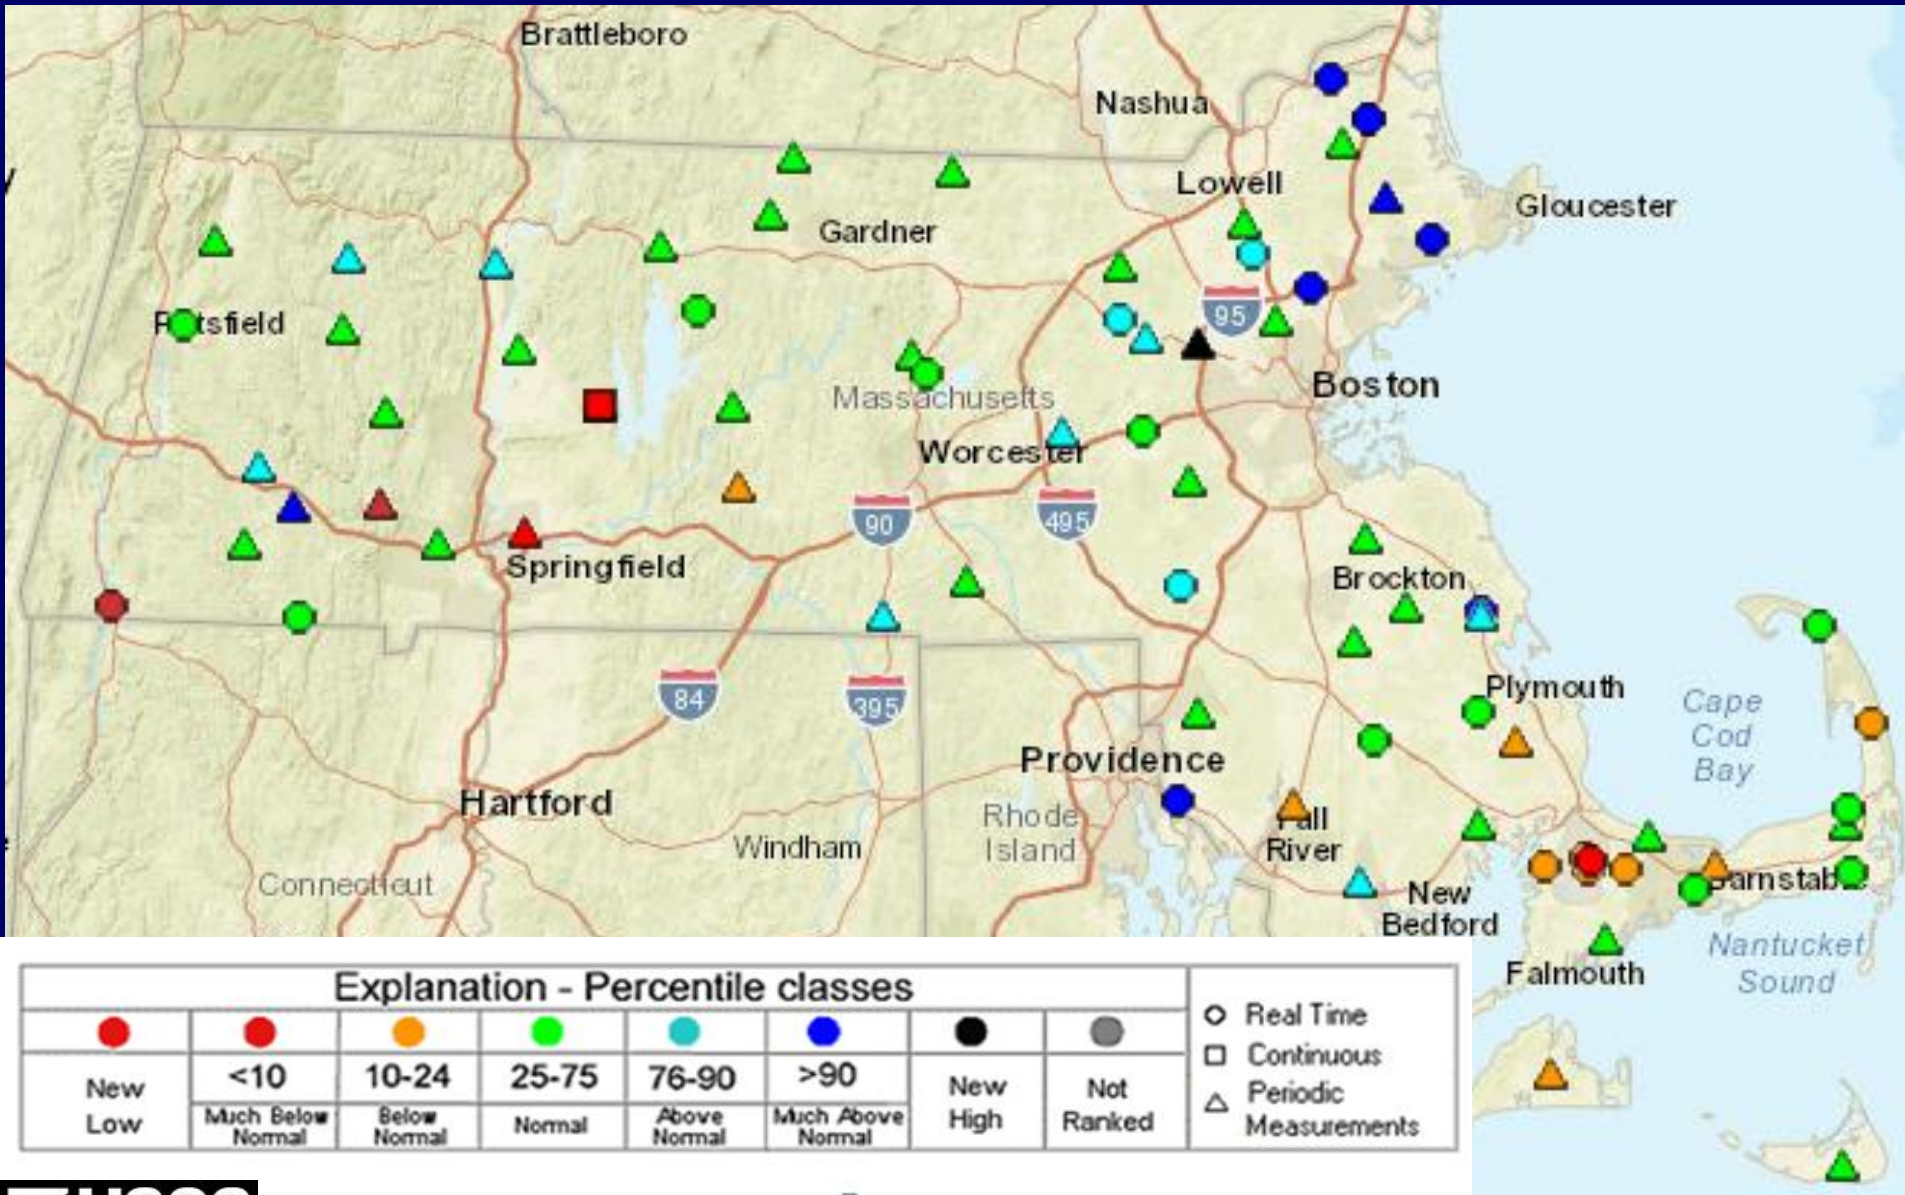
Brattleboro
Nashua
Lowell
Gloucester
Gardner
Pittsfield
95
Boston
Massachusetts
Worcester
90
495
Springfield
Brockton
84
395
Plymouth
Cape Cod Bay
Providence
Hartford
Rhode Island
Fall River
Windham
Connecticut
New Bedford
Barnstable
Falmouth
Nantucket Sound

| Explanation - Percentile classes | | | | | | | |
|---|---|---|---|---|---|---|---|
| New Low | <10 Much Below Normal | 10-24 Below Normal | 25-75 Normal | 76-90 Above Normal | >90 Much Above Normal | New High | Not Ranked |

Real Time
Continuous
Periodic Measurements